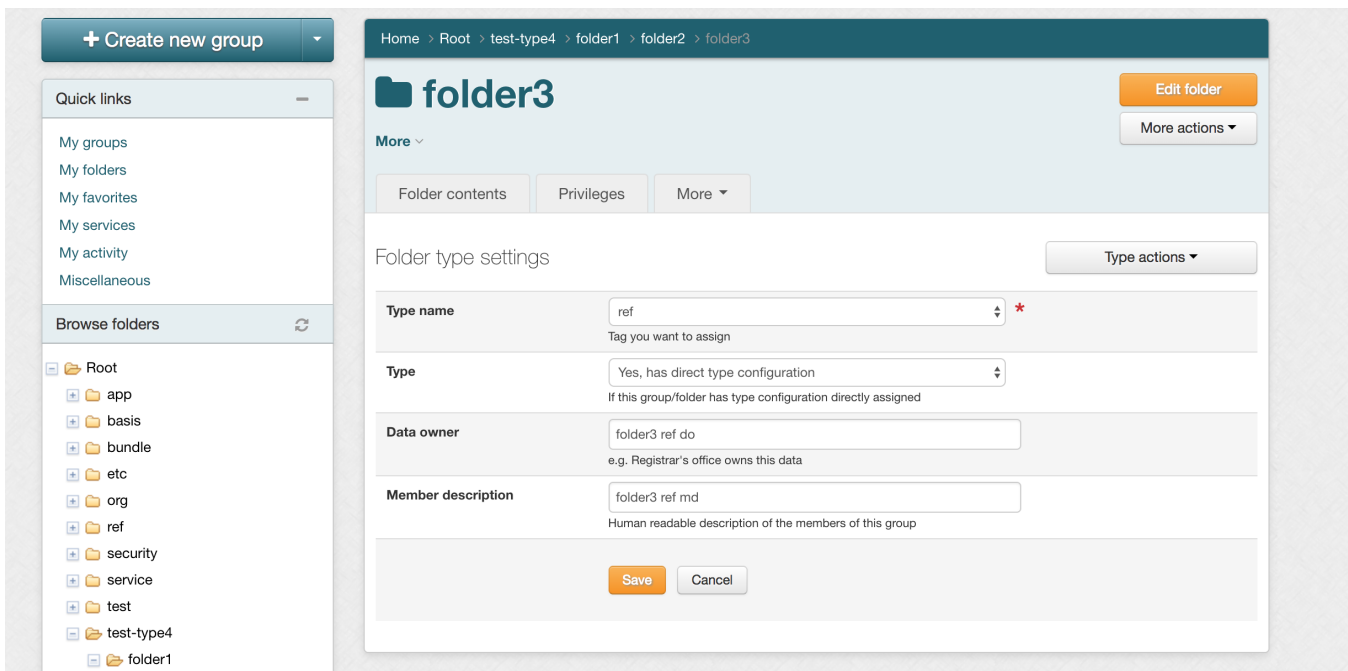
+ Create new group

Quick links

My groups
My folders
My favorites
My services
My activity
Miscellaneous

Browse folders

Root
app
basis
bundle
etc
org
ref
security
service
test
test-type4
folder1

Home > Root > test-type4 > folder1 > folder2 > folder3

folder3

More

Edit folder

More actions

Folder contents | Privileges | More

Folder type settings

Type actions

| | |
|---|---|
| **Type name** | ref * <br> Tag you want to assign |
| **Type** | Yes, has direct type configuration <br> If this group/folder has type configuration directly assigned |
| **Data owner** | folder3 ref do <br> e.g. Registrar's office owns this data |
| **Member description** | folder3 ref md <br> Human readable description of the members of this group |

Save | Cancel